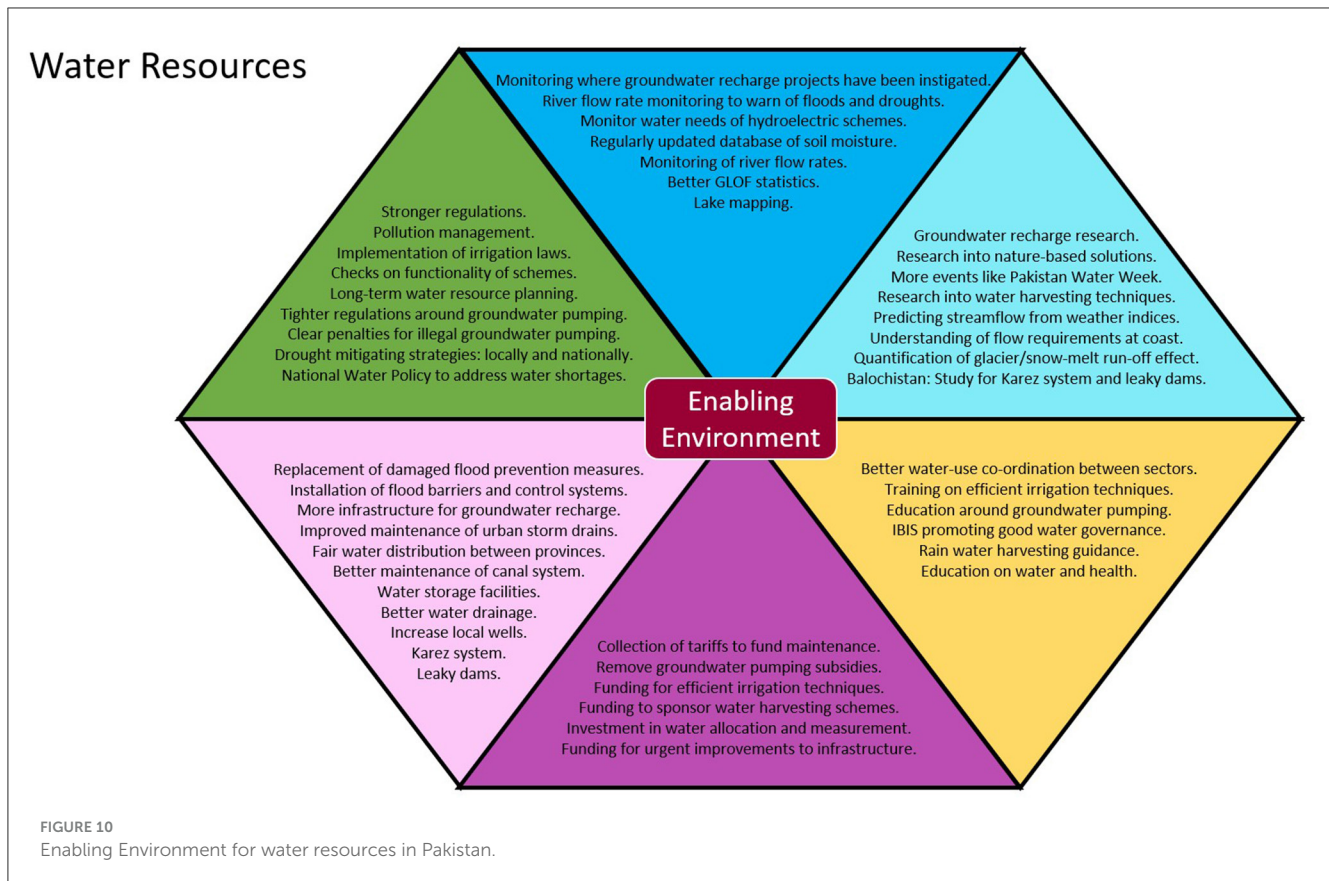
Water Resources

Monitoring where groundwater recharge projects have been instigated.
River flow rate monitoring to warn of floods and droughts.
Monitor water needs of hydroelectric schemes.
Regularly updated database of soil moisture.
Monitoring of river flow rates.
Better GLOF statistics.
Lake mapping.

Stronger regulations.
Pollution management.
Implementation of irrigation laws.
Checks on functionality of schemes.
Long-term water resource planning.
Tighter regulations around groundwater pumping.
Clear penalties for illegal groundwater pumping.
Drought mitigating strategies: locally and nationally.
National Water Policy to address water shortages.

Groundwater recharge research.
Research into nature-based solutions.
More events like Pakistan Water Week.
Research into water harvesting techniques.
Predicting streamflow from weather indices.
Understanding of flow requirements at coast.
Quantification of glacier/snow-melt run-off effect.
Balochistan: Study for Karez system and leaky dams.

Enabling Environment

Replacement of damaged flood prevention measures.
Installation of flood barriers and control systems.
More infrastructure for groundwater recharge.
Improved maintenance of urban storm drains.
Fair water distribution between provinces.
Better maintenance of canal system.
Water storage facilities.
Better water drainage.
Increase local wells.
Karez system.
Leaky dams.

Better water-use co-ordination between sectors.
Training on efficient irrigation techniques.
Education around groundwater pumping.
IBIS promoting good water governance.
Rain water harvesting guidance.
Education on water and health.

Collection of tariffs to fund maintenance.
Remove groundwater pumping subsidies.
Funding for efficient irrigation techniques.
Funding to sponsor water harvesting schemes.
Investment in water allocation and measurement.
Funding for urgent improvements to infrastructure.

FIGURE 10
Enabling Environment for water resources in Pakistan.